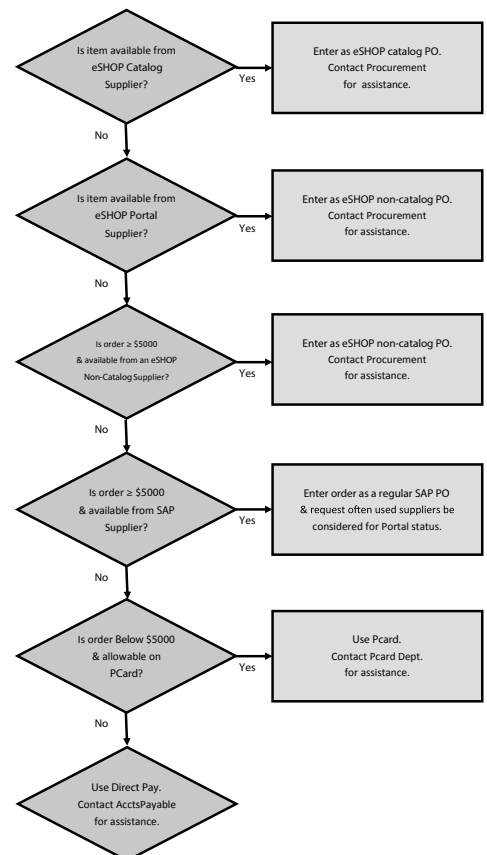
Is item available from eSHOP Catalog Supplier?

Yes

Enter as eSHOP catalog PO. Contact Procurement for assistance.

No

Is item available from eSHOP Portal Supplier?

Yes

Enter as eSHOP non-catalog PO. Contact Procurement for assistance.

No

Is order ≥ \$5000 & available from an eSHOP Non-Catalog Supplier?

Yes

Enter as eSHOP non-catalog PO. Contact Procurement for assistance.

No

Is order ≥ \$5000 & available from SAP Supplier?

Yes

Enter order as a regular SAP PO & request often used suppliers be considered for Portal status.

No

Is order Below \$5000 & allowable on PCard?

Yes

Use Pcard. Contact Pcard Dept. for assistance.

No

Use Direct Pay. Contact AcctsPayable for assistance.